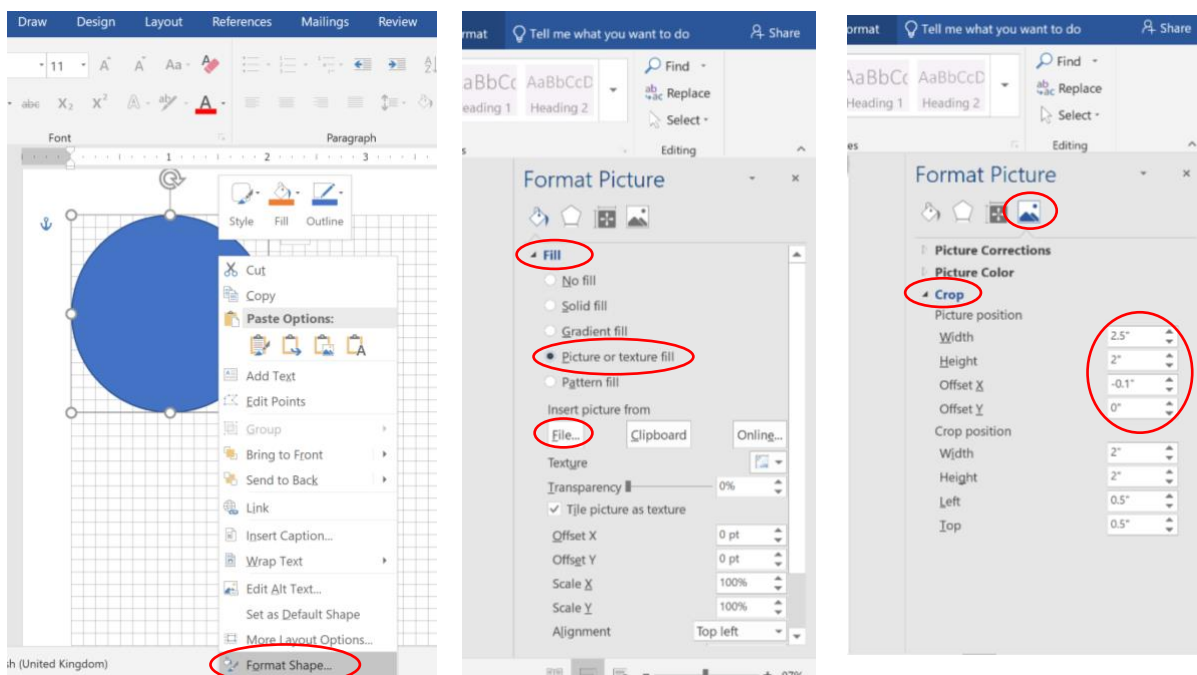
Draw Design Layout References Mailings Review

11 A A Aa

abc $X_2$ $X^2$ A

Font

Paragraph

1 2 3

Style Fill Outline

Cut
Copy
Paste Options:
Add Text
Edit Points
Group
Bring to Front
Send to Back
Link
Insert Caption...
Wrap Text
Edit Alt Text...
Set as Default Shape
More Layout Options...
Format Shape...

sh (United Kingdom)

rmat Tell me what you want to do Share

aBbCc AaBbCcD
eading 1 Heading 2

Find
Replace
Select
Editing

Format Picture

Fill
No fill
Solid fill
Gradient fill
Picture or texture fill
Pattern fill
Insert picture from
File... Clipboard Online...
Texture
Transparency 0%
Tile picture as texture
Offset X 0 pt
Offset Y 0 pt
Scale X 100%
Scale Y 100%
Alignment Top left

ormat Tell me what you want to do Share

AaBbCc AaBbCcD
Heading 1 Heading 2

Find
Replace
Select
Editing

Format Picture

Picture Corrections
Picture Color
Crop
Picture position
Width 2.5"
Height 2"
Offset X -0.1"
Offset Y 0"
Crop position
Width 2"
Height 2"
Left 0.5"
Top 0.5"